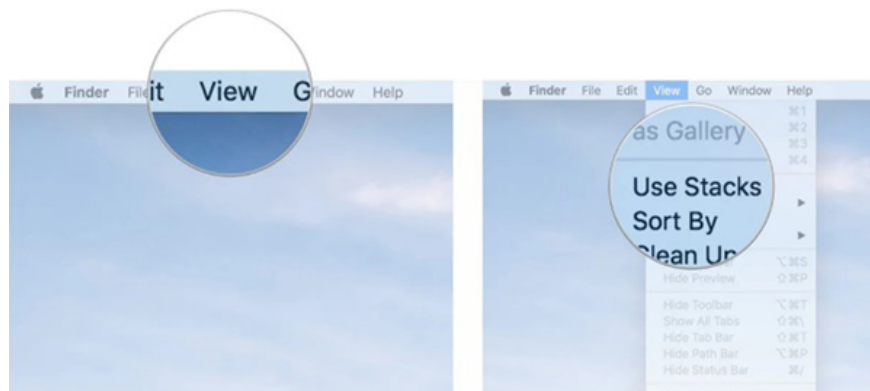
Finder File it View G indow Help

Finder File Edit View Go Window Help

⌘1
⌘2
⌘3
⌘4

as Gallery

Use Stacks
Sort By
Clean Up

⌥⌘S
Hide Preview ⇧⌘P

Hide Toolbar ⌥⌘T
Show All Tabs ⇧⌘\
Hide Tab Bar ⇧⌘T
Hide Path Bar ⌥⌘P
Hide Status Bar ⌘/